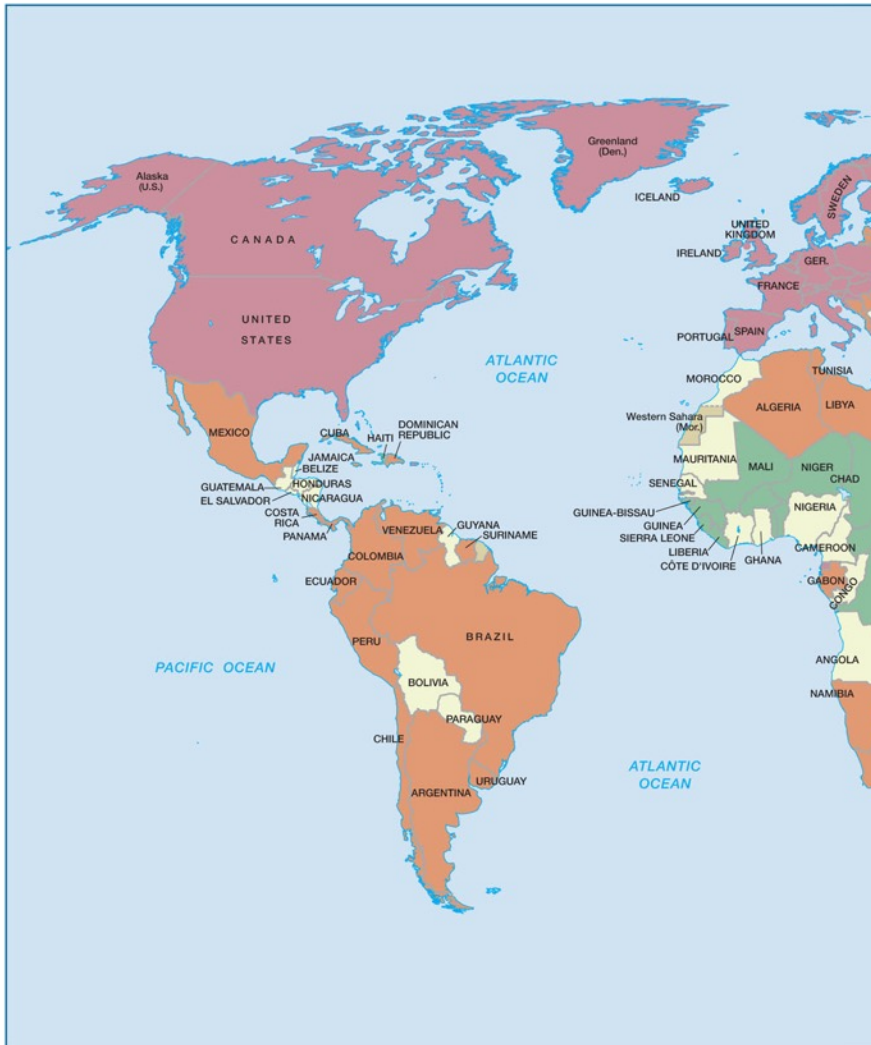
Greenland
(Den.)

Alaska
(U.S.)

ICELAND

SWEDEN

UNITED
KINGDOM

IRELAND

GER.

CANADA

FRANCE

UNITED
STATES

PORTUGAL

SPAIN

ATLANTIC
OCEAN

MOROCCO

TUNISIA

ALGERIA

LIBYA

Western Sahara
(Mor.)

MEXICO

CUBA

HAITI

DOMINICAN
REPUBLIC

JAMAICA

BELIZE

MAURITANIA

MALI

NIGER

CHAD

GUATEMALA

HONDURAS

SENEGAL

EL SALVADOR

NICARAGUA

COSTA
RICA

GUINEA-BISSAU

NIGERIA

PANAMA

VENEZUELA

GUYANA

SURINAME

GUINEA

SIERRA LEONE

LIBERIA

CÔTE D'IVOIRE

GHANA

CAMEROON

COLOMBIA

ECUADOR

GABON

CONGO

PERU

BRAZIL

PACIFIC OCEAN

ANGOLA

BOLIVIA

NAMIBIA

PARAGUAY

CHILE

ATLANTIC
OCEAN

URUGUAY

ARGENTINA